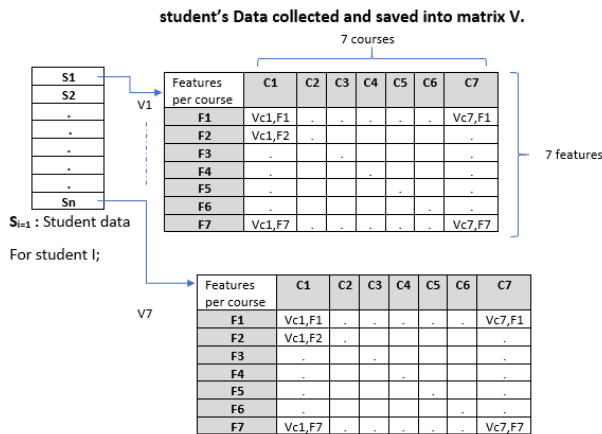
student's Data collected and saved into matrix V.

7 courses

| S1 |
|---|
| S2 |
| . |
| . |
| . |
| . |
| Sn |

V1

| Features per course | C1 | C2 | C3 | C4 | C5 | C6 | C7 |
|---|---|---|---|---|---|---|---|
| F1 | Vc1,F1 | . | . | . | . | . | Vc7,F1 |
| F2 | Vc1,F2 | . | | | | | . |
| F3 | . | | . | | | | . |
| F4 | . | | | . | | | . |
| F5 | . | | | | . | | . |
| F6 | . | | | | | . | . |
| F7 | Vc1,F7 | . | . | . | . | . | Vc7,F7 |

7 features

$S_{i=1}$ : Student data

For student I;

V7

| Features per course | C1 | C2 | C3 | C4 | C5 | C6 | C7 |
|---|---|---|---|---|---|---|---|
| F1 | Vc1,F1 | . | . | . | . | . | Vc7,F1 |
| F2 | Vc1,F2 | . | | | | | . |
| F3 | . | | . | | | | . |
| F4 | . | | | . | | | . |
| F5 | . | | | | . | | . |
| F6 | . | | | | | . | . |
| F7 | Vc1,F7 | . | . | . | . | . | Vc7,F7 |